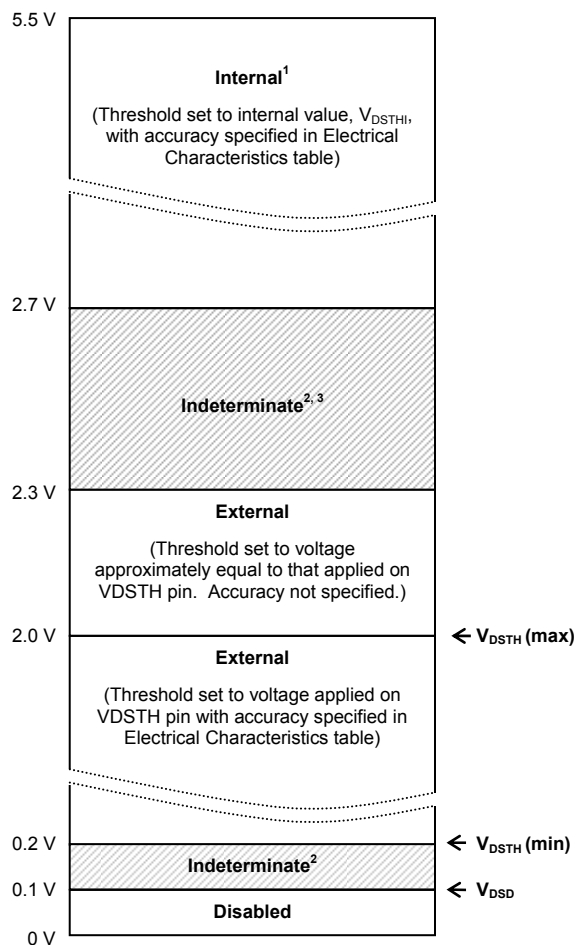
5.5 V

Internal$^1$

(Threshold set to internal value, $V_{DSTHI}$, with accuracy specified in Electrical Characteristics table)

2.7 V

Indeterminate$^{2, 3}$

2.3 V

External

(Threshold set to voltage approximately equal to that applied on VDSTH pin. Accuracy not specified.)

2.0 V

← $V_{DSTH}$ (max)

External

(Threshold set to voltage applied on VDSTH pin with accuracy specified in Electrical Characteristics table)

0.2 V

← $V_{DSTH}$ (min)

Indeterminate$^2$

0.1 V

← $V_{DSD}$

Disabled

0 V